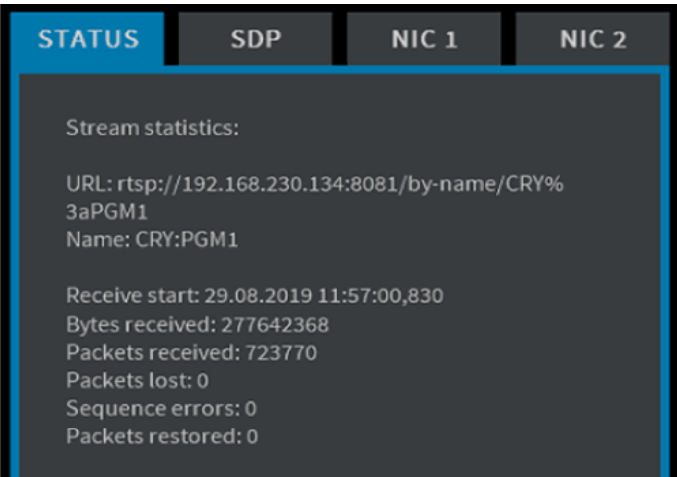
STATUS SDP NIC 1 NIC 2

Stream statistics:

URL: rtsp://192.168.230.134:8081/by-name/CRY%3aPGM1
Name: CRY:PGM1

Receive start: 29.08.2019 11:57:00,830
Bytes received: 277642368
Packets received: 723770
Packets lost: 0
Sequence errors: 0
Packets restored: 0